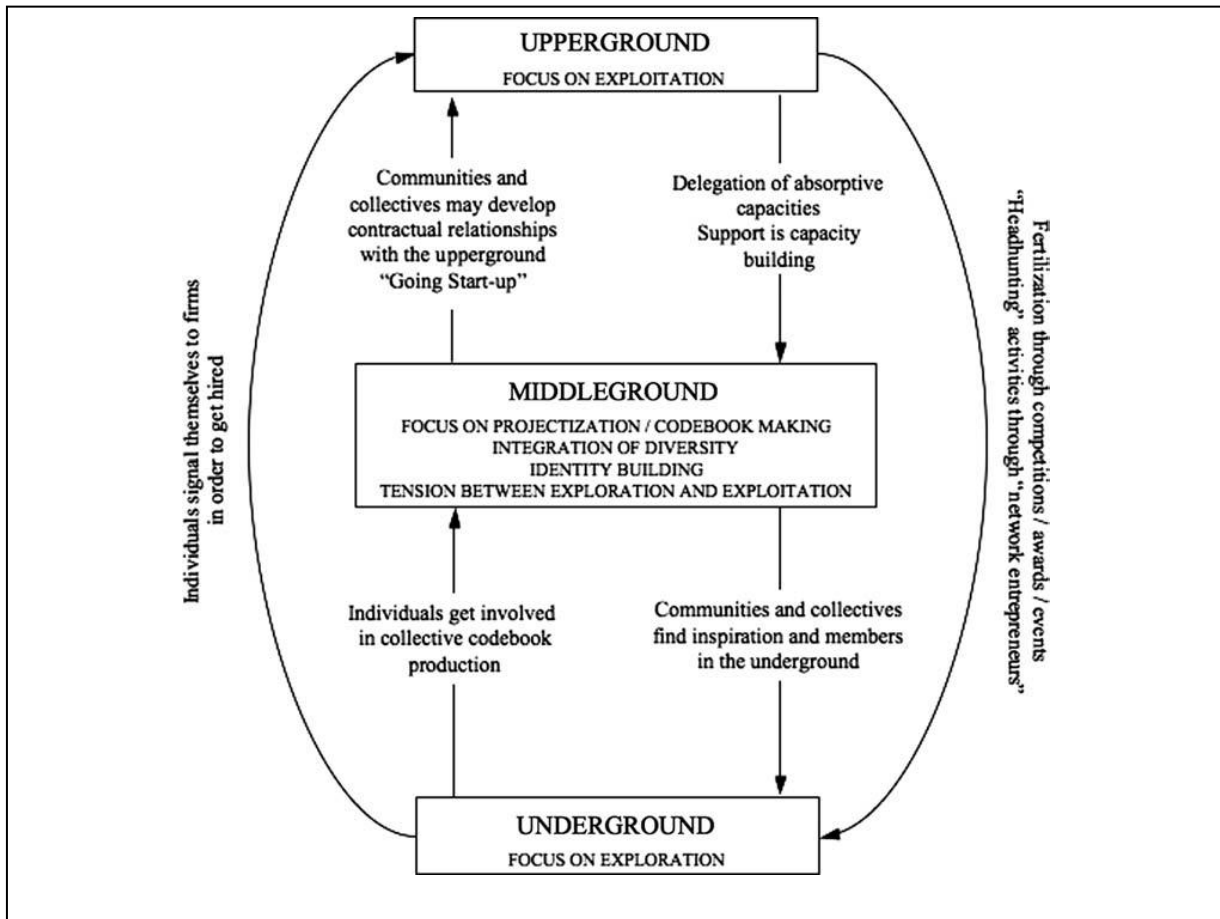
UPPERGROUND
FOCUS ON EXPLOITATION

Individuals signal themselves to firms in order to get hired

Communities and collectives may develop contractual relationships with the upperground "Going Start-up"

Delegation of absorptive capacities
Support is capacity building

Fertilization through competitions / awards / events
"Headhunting" activities through "network entrepreneurs"

MIDDLEGROUND
FOCUS ON PROJECTIZATION / CODEBOOK MAKING
INTEGRATION OF DIVERSITY
IDENTITY BUILDING
TENSION BETWEEN EXPLORATION AND EXPLOITATION

Individuals get involved in collective codebook production

Communities and collectives find inspiration and members in the underground

UNDERGROUND
FOCUS ON EXPLORATION